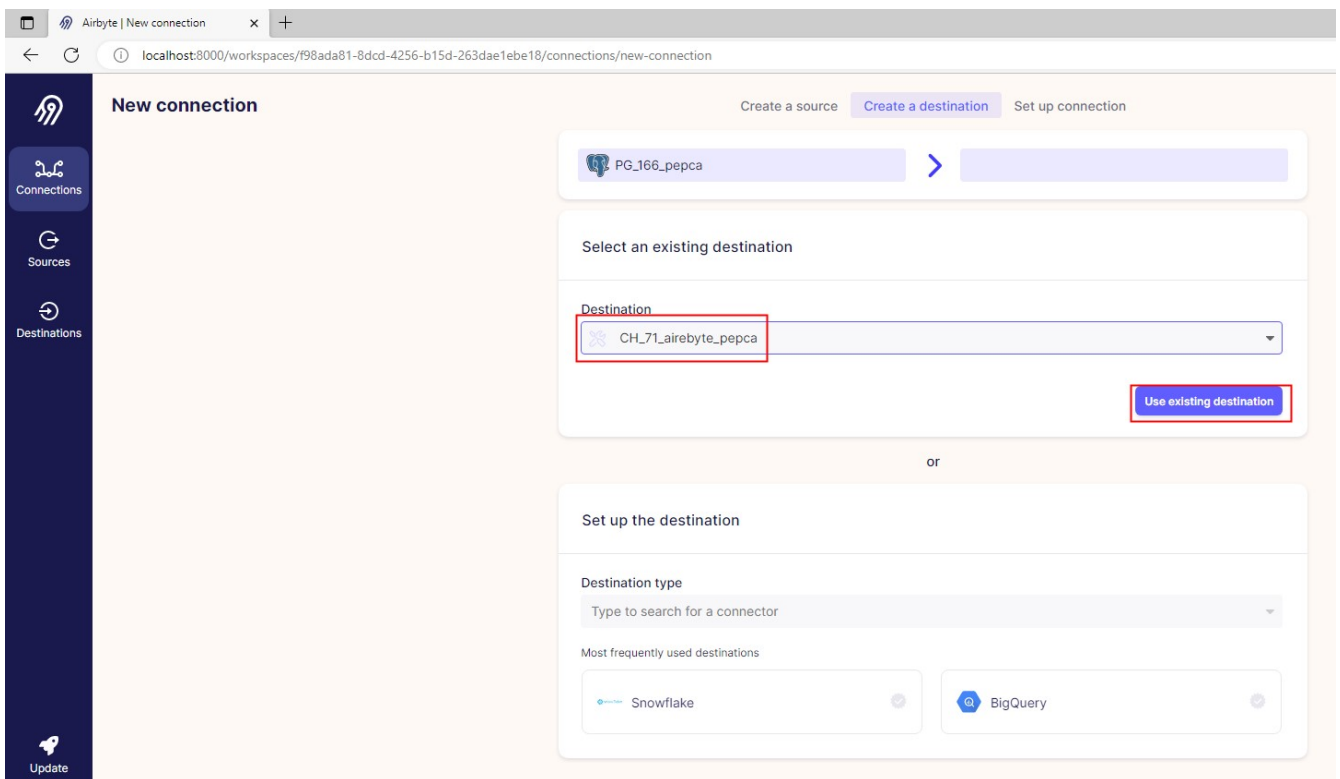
Airbyte | New connection

localhost:8000/workspaces/f98ada81-8dcd-4256-b15d-263dae1ebe18/connections/new-connection

Connections

Sources

Destinations

Update

New connection

Create a source Create a destination Set up connection

PG_166_pepca

Select an existing destination

Destination

CH_71_airebyte_pepca

Use existing destination

or

Set up the destination

Destination type

Type to search for a connector

Most frequently used destinations

Snowflake

BigQuery